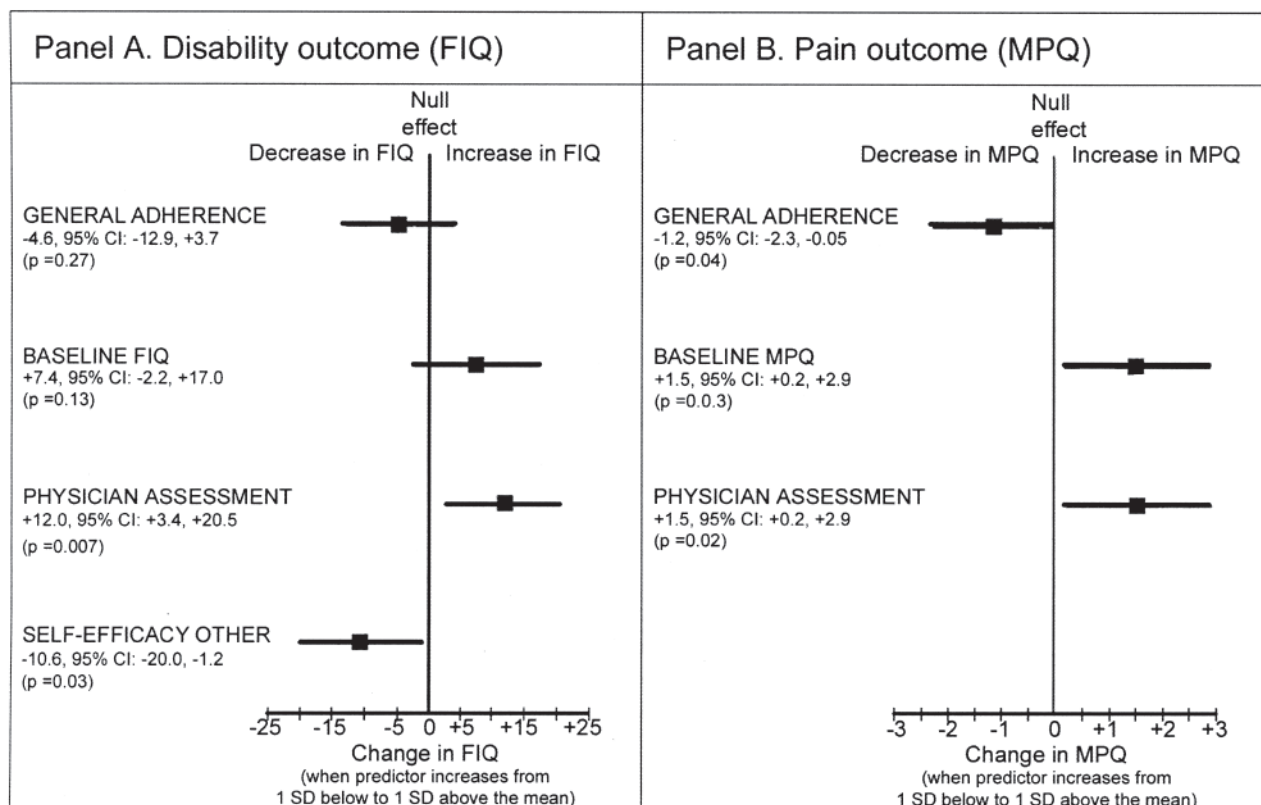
Panel A. Disability outcome (FIQ)

Null effect

Decrease in FIQ Increase in FIQ

GENERAL ADHERENCE
-4.6, 95% CI: -12.9, +3.7
(p =0.27)

BASELINE FIQ
+7.4, 95% CI: -2.2, +17.0
(p =0.13)

PHYSICIAN ASSESSMENT
+12.0, 95% CI: +3.4, +20.5
(p =0.007)

SELF-EFFICACY OTHER
-10.6, 95% CI: -20.0, -1.2
(p =0.03)

-25 -15 -5 0 +5 +15 +25

Change in FIQ
(when predictor increases from 1 SD below to 1 SD above the mean)

Panel B. Pain outcome (MPQ)

Null effect

Decrease in MPQ Increase in MPQ

GENERAL ADHERENCE
-1.2, 95% CI: -2.3, -0.05
(p =0.04)

BASELINE MPQ
+1.5, 95% CI: +0.2, +2.9
(p =0.0.3)

PHYSICIAN ASSESSMENT
+1.5, 95% CI: +0.2, +2.9
(p =0.02)

-3 -2 -1 0 +1 +2 +3

Change in MPQ
(when predictor increases from 1 SD below to 1 SD above the mean)